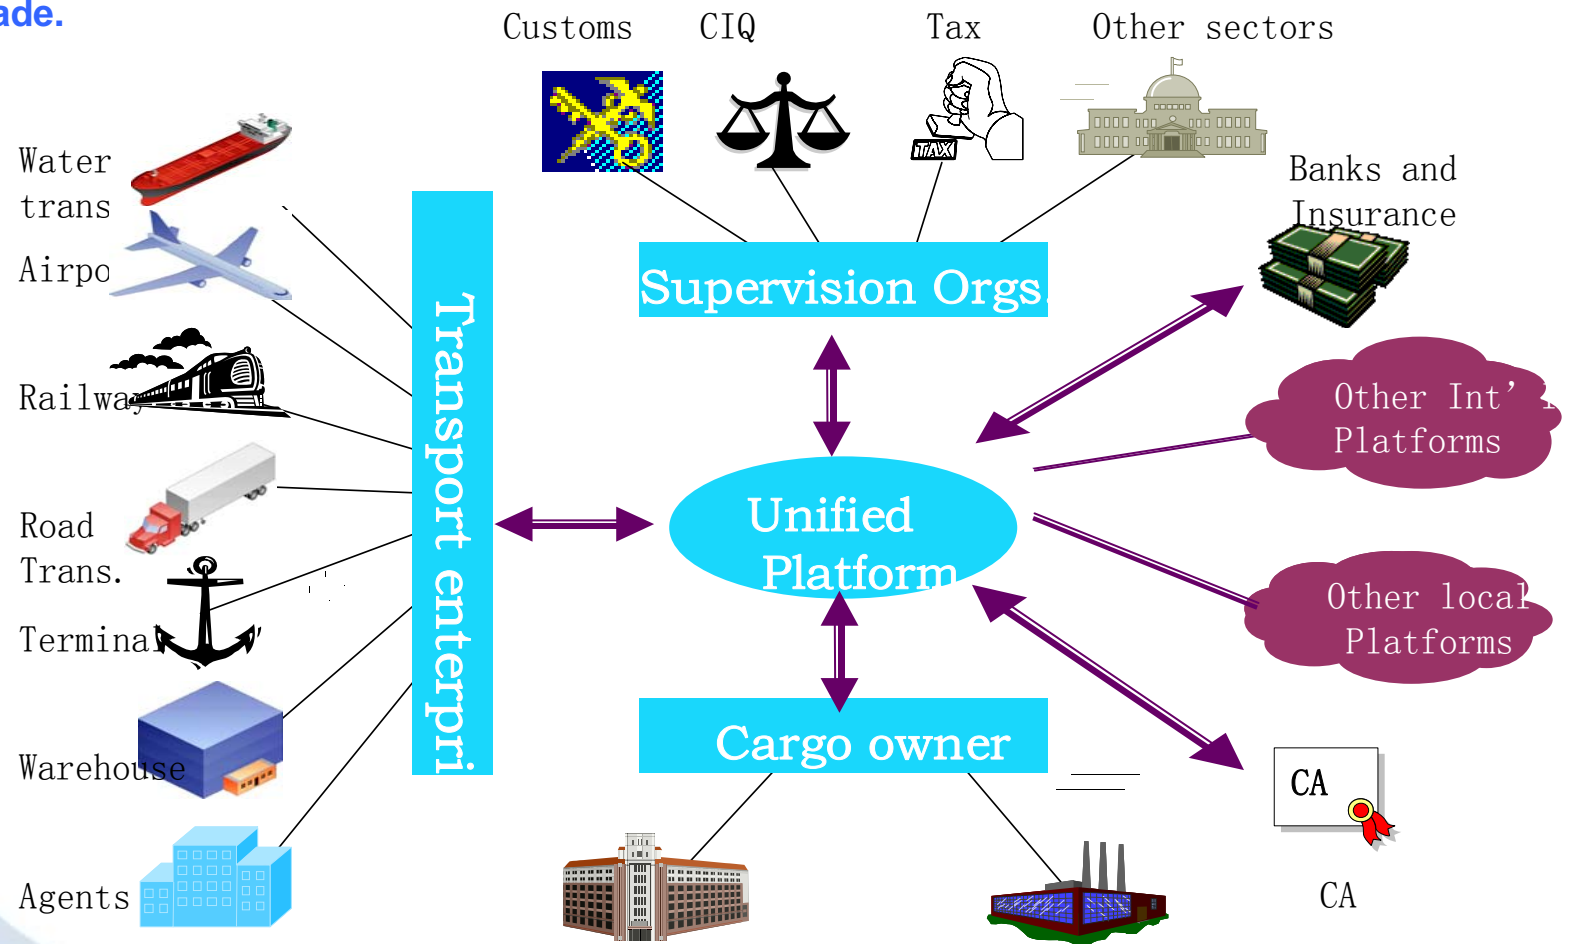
ade.

Customs CIQ Tax Other sectors

TAX

Banks and Insurance

Water trans

Airpo

Railwa

Road Trans.

Termina

Warehouse

Agents

Transport enterpri

Supervision Orgs.

Unified Platform

Cargo owner

Other Int' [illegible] Platforms

Other local Platforms

CA

CA